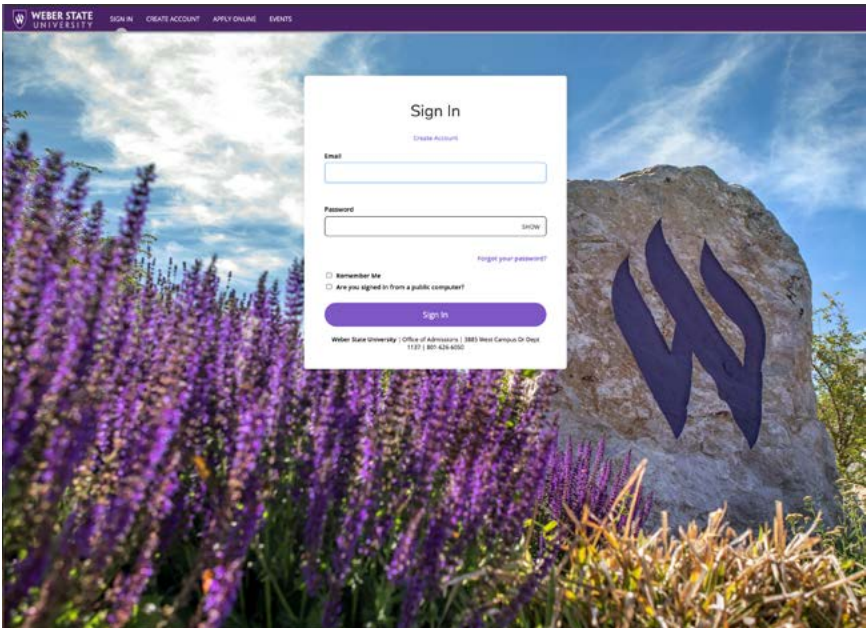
WEBER STATE UNIVERSITY SIGN IN CREATE ACCOUNT APPLY ONLINE EVENTS

Sign In

Create Account

Email

Password

SHOW

Forgot your password?

Remember Me

Are you signed in from a public computer?

Sign In

Weber State University | Office of Admissions | 3885 West Campus Dr Dept 1137 | 801-626-6050